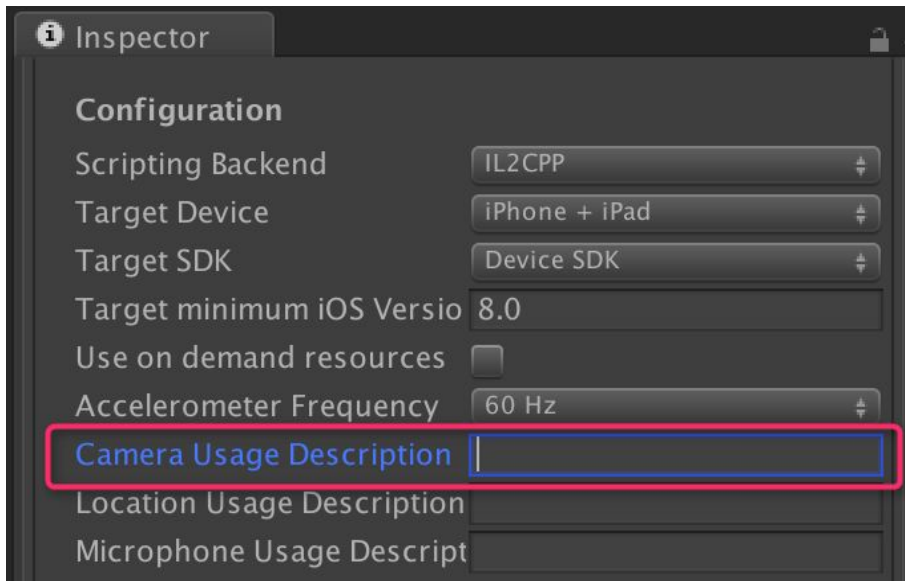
Inspector

Configuration

Scripting Backend IL2CPP

Target Device iPhone + iPad

Target SDK Device SDK

Target minimum iOS Versio 8.0

Use on demand resources

Accelerometer Frequency 60 Hz

Camera Usage Description

Location Usage Description

Microphone Usage Descript